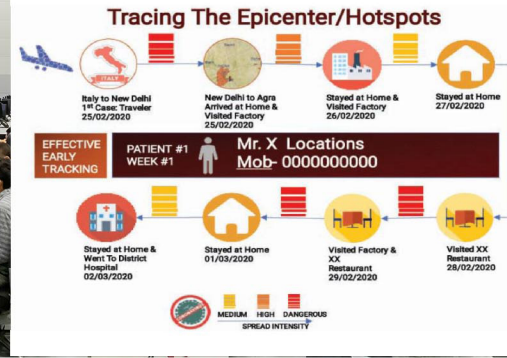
Tracing The Epicenter/Hotspots

ITALY

Italy to New Delhi 1st Case: Traveler 25/02/2020

New Delhi to Agra Arrived at Home & Visited Factory 25/02/2020

Stayed at Home & Visited Factory 26/02/2020

Stayed at Home 27/02/2020

EFFECTIVE EARLY TRACKING

PATIENT #1 WEEK #1

Mr. X Locations

Mob- 0000000000

Stayed at Home & Went To District Hospital 02/03/2020

Stayed at Home 01/03/2020

Visited Factory & XX Restaurant 29/02/2020

Visited XX Restaurant 28/02/2020

MEDIUM HIGH DANGEROUS

SPREAD INTENSITY